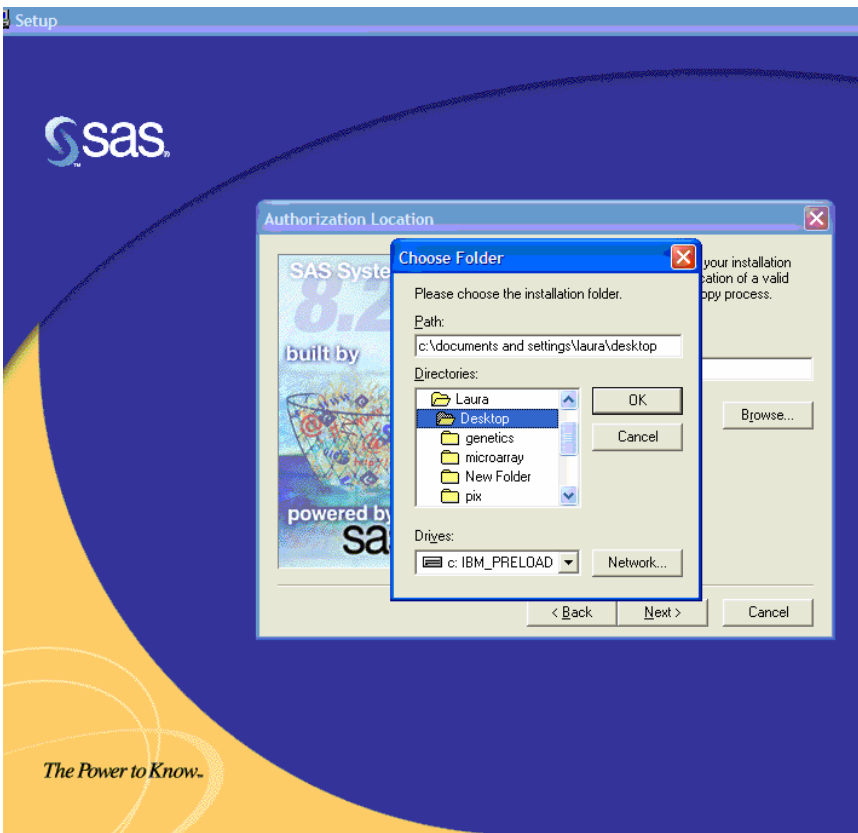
Setup

sas

Authorization Location

SAS Syste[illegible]

8.2

built by

powered by

sa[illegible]

your installation
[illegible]cation of a valid
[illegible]ppy process.

Browse...

Choose Folder

Please choose the installation folder.

Path:

c:\documents and settings\laura\desktop

Directories:

Laura
Desktop
genetics
microarray
New Folder
pix

OK

Cancel

Drives:

c: IBM_PRELOAD

Network...

< Back

Next >

Cancel

The Power to Know.